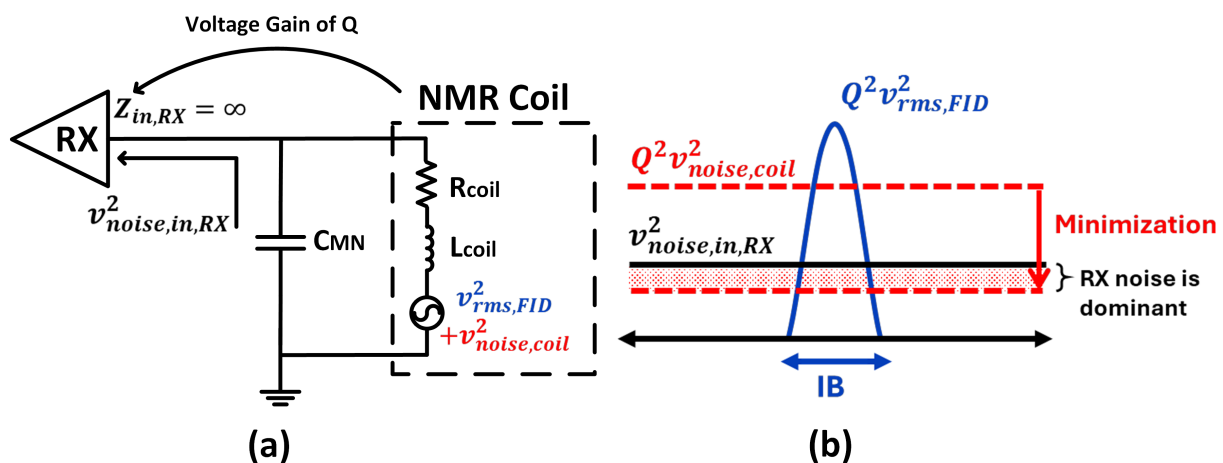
Voltage Gain of Q

RX

$Z_{in,RX} = \infty$

NMR Coil

$v^2_{noise,in,RX}$

Rcoil

CMN

Lcoil

$v^2_{rms,FID}$

$+v^2_{noise,coil}$

(a)

$Q^2 v^2_{rms,FID}$

$Q^2 v^2_{noise,coil}$

Minimization

$v^2_{noise,in,RX}$

RX noise is dominant

IB

(b)